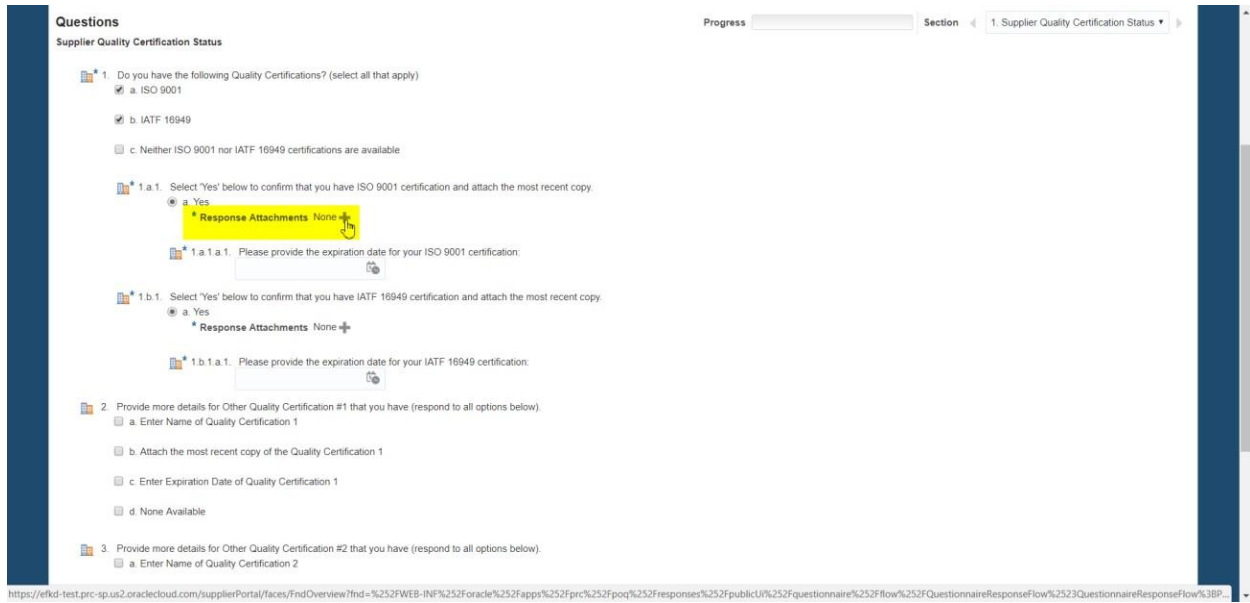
Questions
Supplier Quality Certification Status

Progress
Section
1. Supplier Quality Certification Status

* 1. Do you have the following Quality Certifications? (select all that apply)
a. ISO 9001
b. IATF 16949
c. Neither ISO 9001 nor IATF 16949 certifications are available

* 1.a.1. Select 'Yes' below to confirm that you have ISO 9001 certification and attach the most recent copy.
a. Yes
* Response Attachments None

* 1.a.1.a.1. Please provide the expiration date for your ISO 9001 certification:

* 1.b.1. Select 'Yes' below to confirm that you have IATF 16949 certification and attach the most recent copy.
a. Yes
* Response Attachments None

* 1.b.1.a.1. Please provide the expiration date for your IATF 16949 certification:

2. Provide more details for Other Quality Certification #1 that you have (respond to all options below).
a. Enter Name of Quality Certification 1
b. Attach the most recent copy of the Quality Certification 1
c. Enter Expiration Date of Quality Certification 1
d. None Available

3. Provide more details for Other Quality Certification #2 that you have (respond to all options below).
a. Enter Name of Quality Certification 2

https://efkd-test.prc-sp.us2.oraclecloud.com/supplierPortal/faces/FndOverview?fnd=%252FWEB-INF%252Foracle%252Fapps%252Fprc%252Fpoq%252Fresponses%252FpublicUi%252Fquestionnaire%252Fflow%252FQuestionnaireResponseFlow%2523QuestionnaireResponseFlow%3BP...